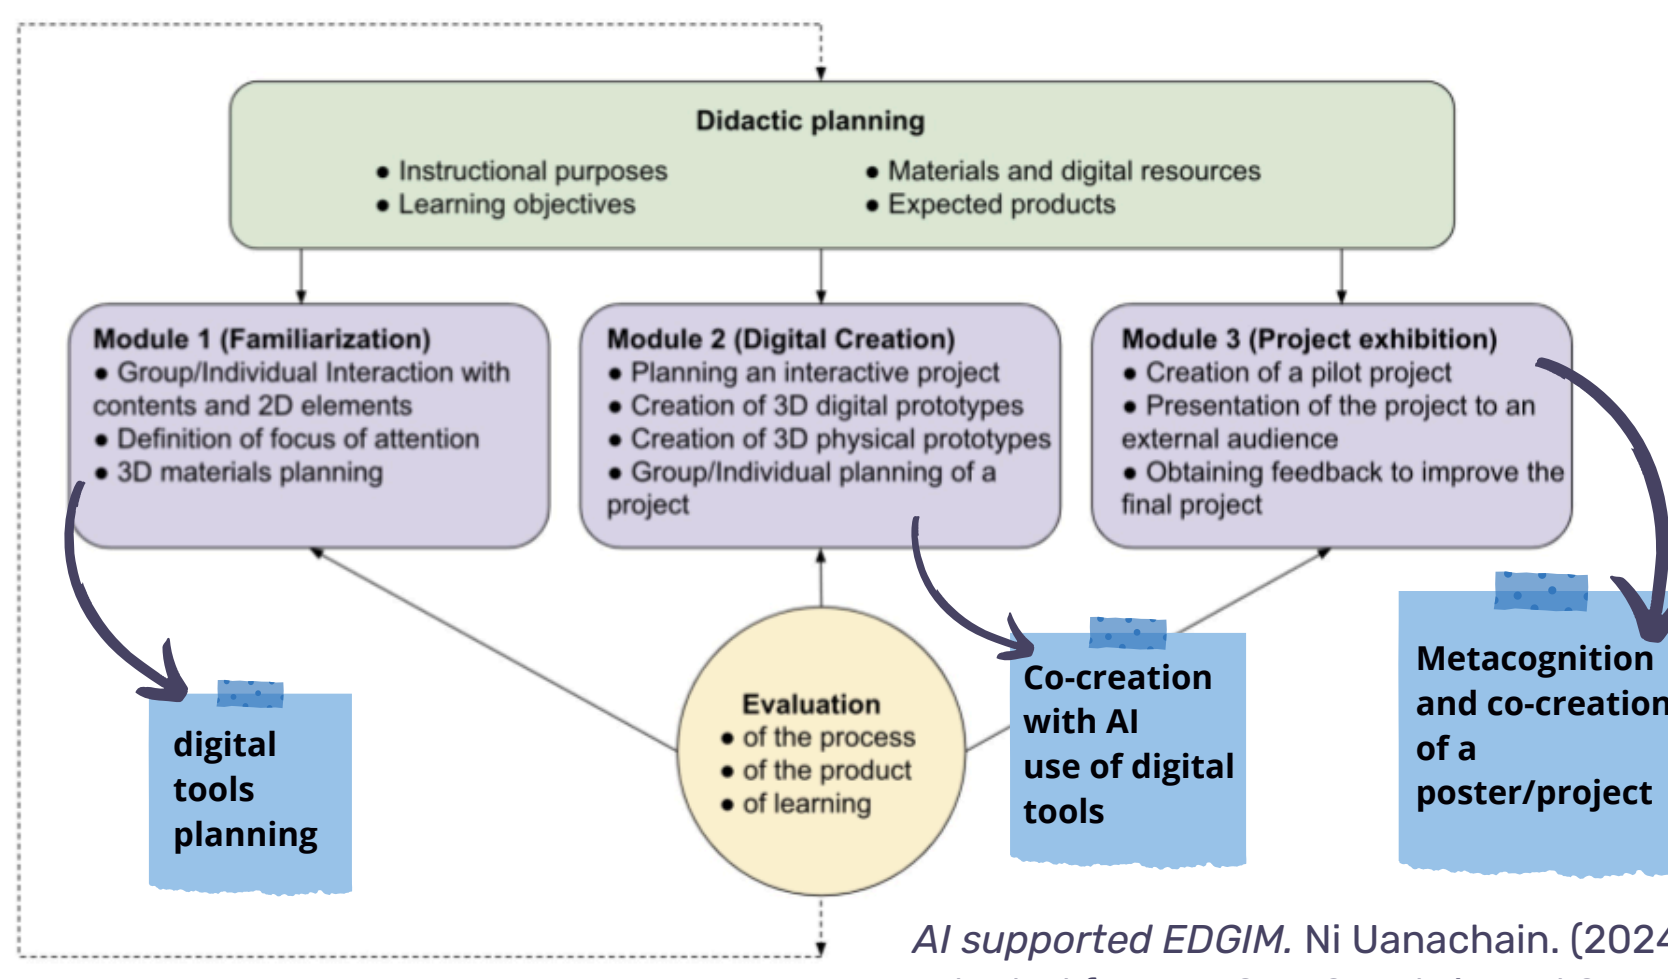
Didactic planning

• Instructional purposes
• Learning objectives

• Materials and digital resources
• Expected products

Module 1 (Familiarization)
• Group/Individual Interaction with contents and 2D elements
• Definition of focus of attention
• 3D materials planning

Module 2 (Digital Creation)
• Planning an interactive project
• Creation of 3D digital prototypes
• Creation of 3D physical prototypes
• Group/Individual planning of a project

Module 3 (Project exhibition)
• Creation of a pilot project
• Presentation of the project to an external audience
• Obtaining feedback to improve the final project

digital tools planning

Evaluation
• of the process
• of the product
• of learning

Co-creation with AI use of digital tools

Metacognition and co-creation of a poster/project

AI supported EDGIM. Ni Uanachain. (2024